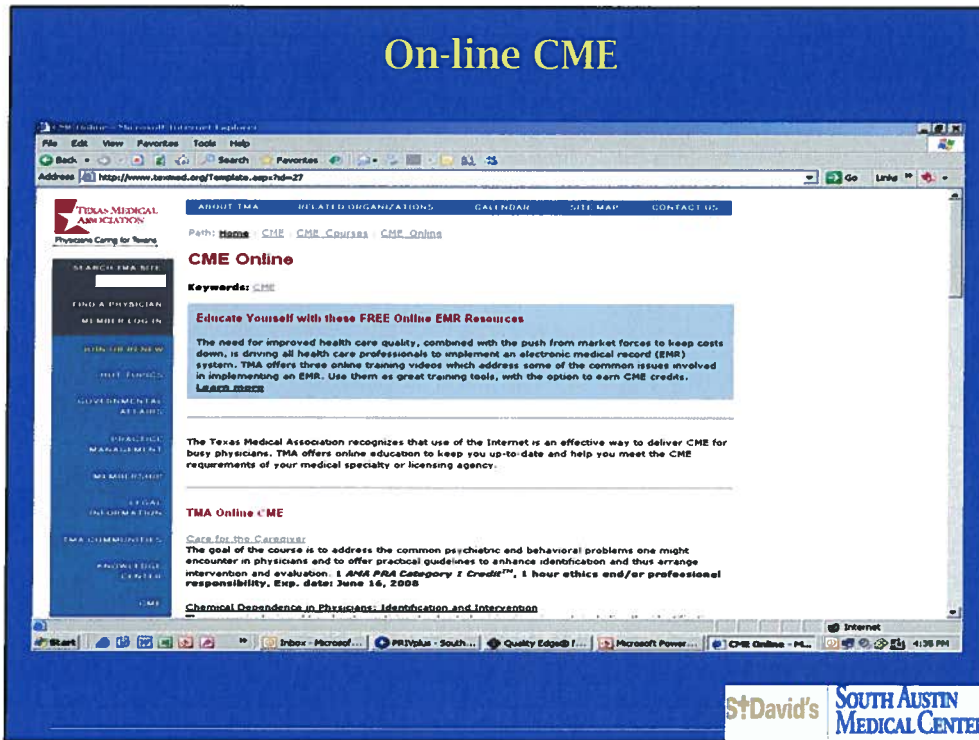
On-line CME

CME Online - Microsoft Internet Explorer

File Edit View Favorites Tools Help

Back Search Favorites

Address http://www.texmed.org/Template.aspx?id=27

Go Links

TEXAS MEDICAL ASSOCIATION
Physicians Caring for Texans

ABOUT TMA RELATED ORGANIZATIONS CALENDAR SITE MAP CONTACT US

SEARCH TMA SITE

FIND A PHYSICIAN

MEMBER LOG IN

JOIN OR RENEW

HOT TOPICS

GOVERNMENTAL AFFAIRS

PRACTICE MANAGEMENT

MEMBERSHIP

LEGAL INFORMATION

TMA COMMUNITIES

KNOWLEDGE CENTER

CME

Path: Home : CME : CME Courses : CME Online

CME Online

Keywords: CME

Educate Yourself with these FREE Online EMR Resources

The need for improved health care quality, combined with the push from market forces to keep costs down, is driving all health care professionals to implement an electronic medical record (EMR) system. TMA offers three online training videos which address some of the common issues involved in implementing an EMR. Use them as great training tools, with the option to earn CME credits. Learn more

The Texas Medical Association recognizes that use of the Internet is an effective way to deliver CME for busy physicians. TMA offers online education to keep you up-to-date and help you meet the CME requirements of your medical specialty or licensing agency.

TMA Online CME

Care for the Caregiver
The goal of the course is to address the common psychiatric and behavioral problems one might encounter in physicians and to offer practical guidelines to enhance identification and thus arrange intervention and evaluation. 1 AMA PRA Category 1 Credit™, 1 hour ethics and/or professional responsibility. Exp. date: June 16, 2008

Chemical Dependence in Physicians: Identification and Intervention

Internet

Start Inbox - Microsof... PRIVplus - South... Quality Edge® f... Microsoft Power... CME Online - M... 4:38 PM

St David's SOUTH AUSTIN MEDICAL CENTER